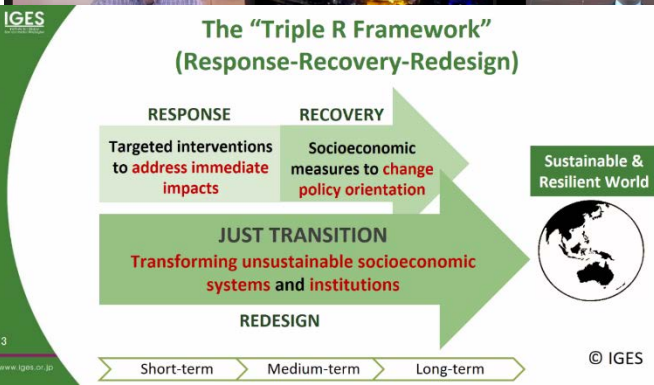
IGES

The "Triple R Framework"
(Response-Recovery-Redesign)

RESPONSE

RECOVERY

Targeted interventions to address immediate impacts

Socioeconomic measures to change policy orientation

Sustainable & Resilient World

JUST TRANSITION

Transforming unsustainable socioeconomic systems and institutions

REDESIGN

3

www.iges.or.jp

Short-term

Medium-term

Long-term

© IGES